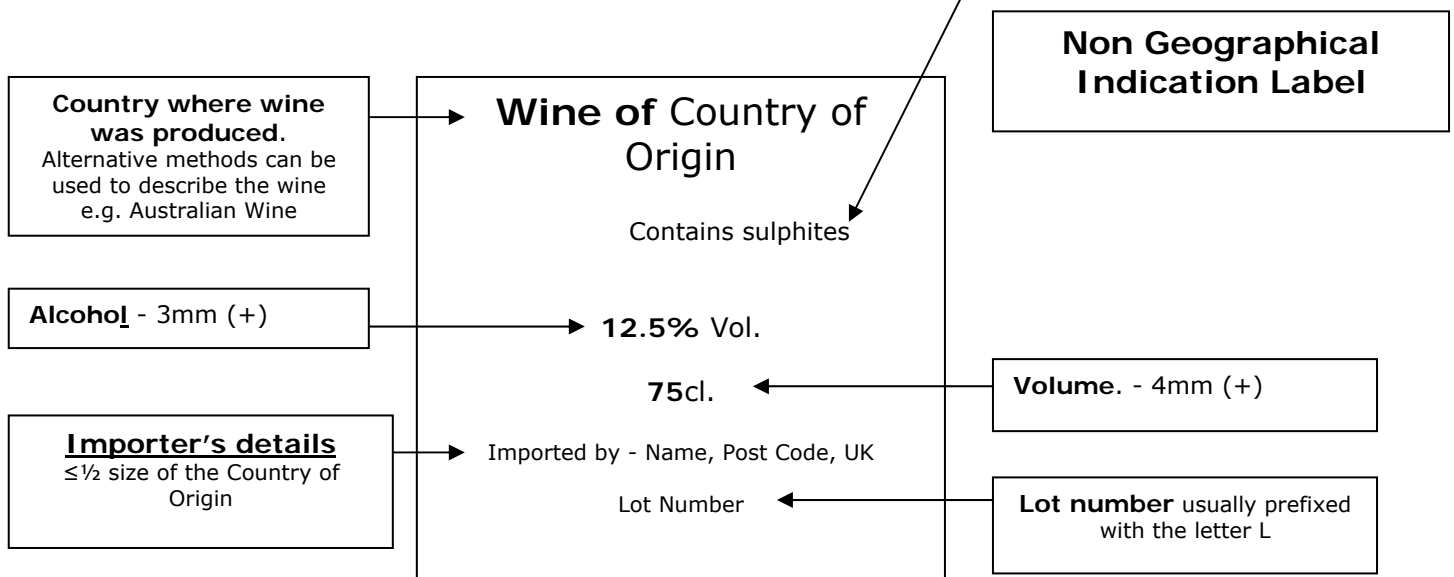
Non Geographical Indication Label

Country where wine was produced. Alternative methods can be used to describe the wine e.g. Australian Wine

Wine of Country of Origin

Contains sulphites

Alcohol - 3mm (+)

12.5% Vol.

75cl.

Volume. - 4mm (+)

Importer's details
≤½ size of the Country of Origin

Imported by - Name, Post Code, UK

Lot Number

Lot number usually prefixed with the letter L